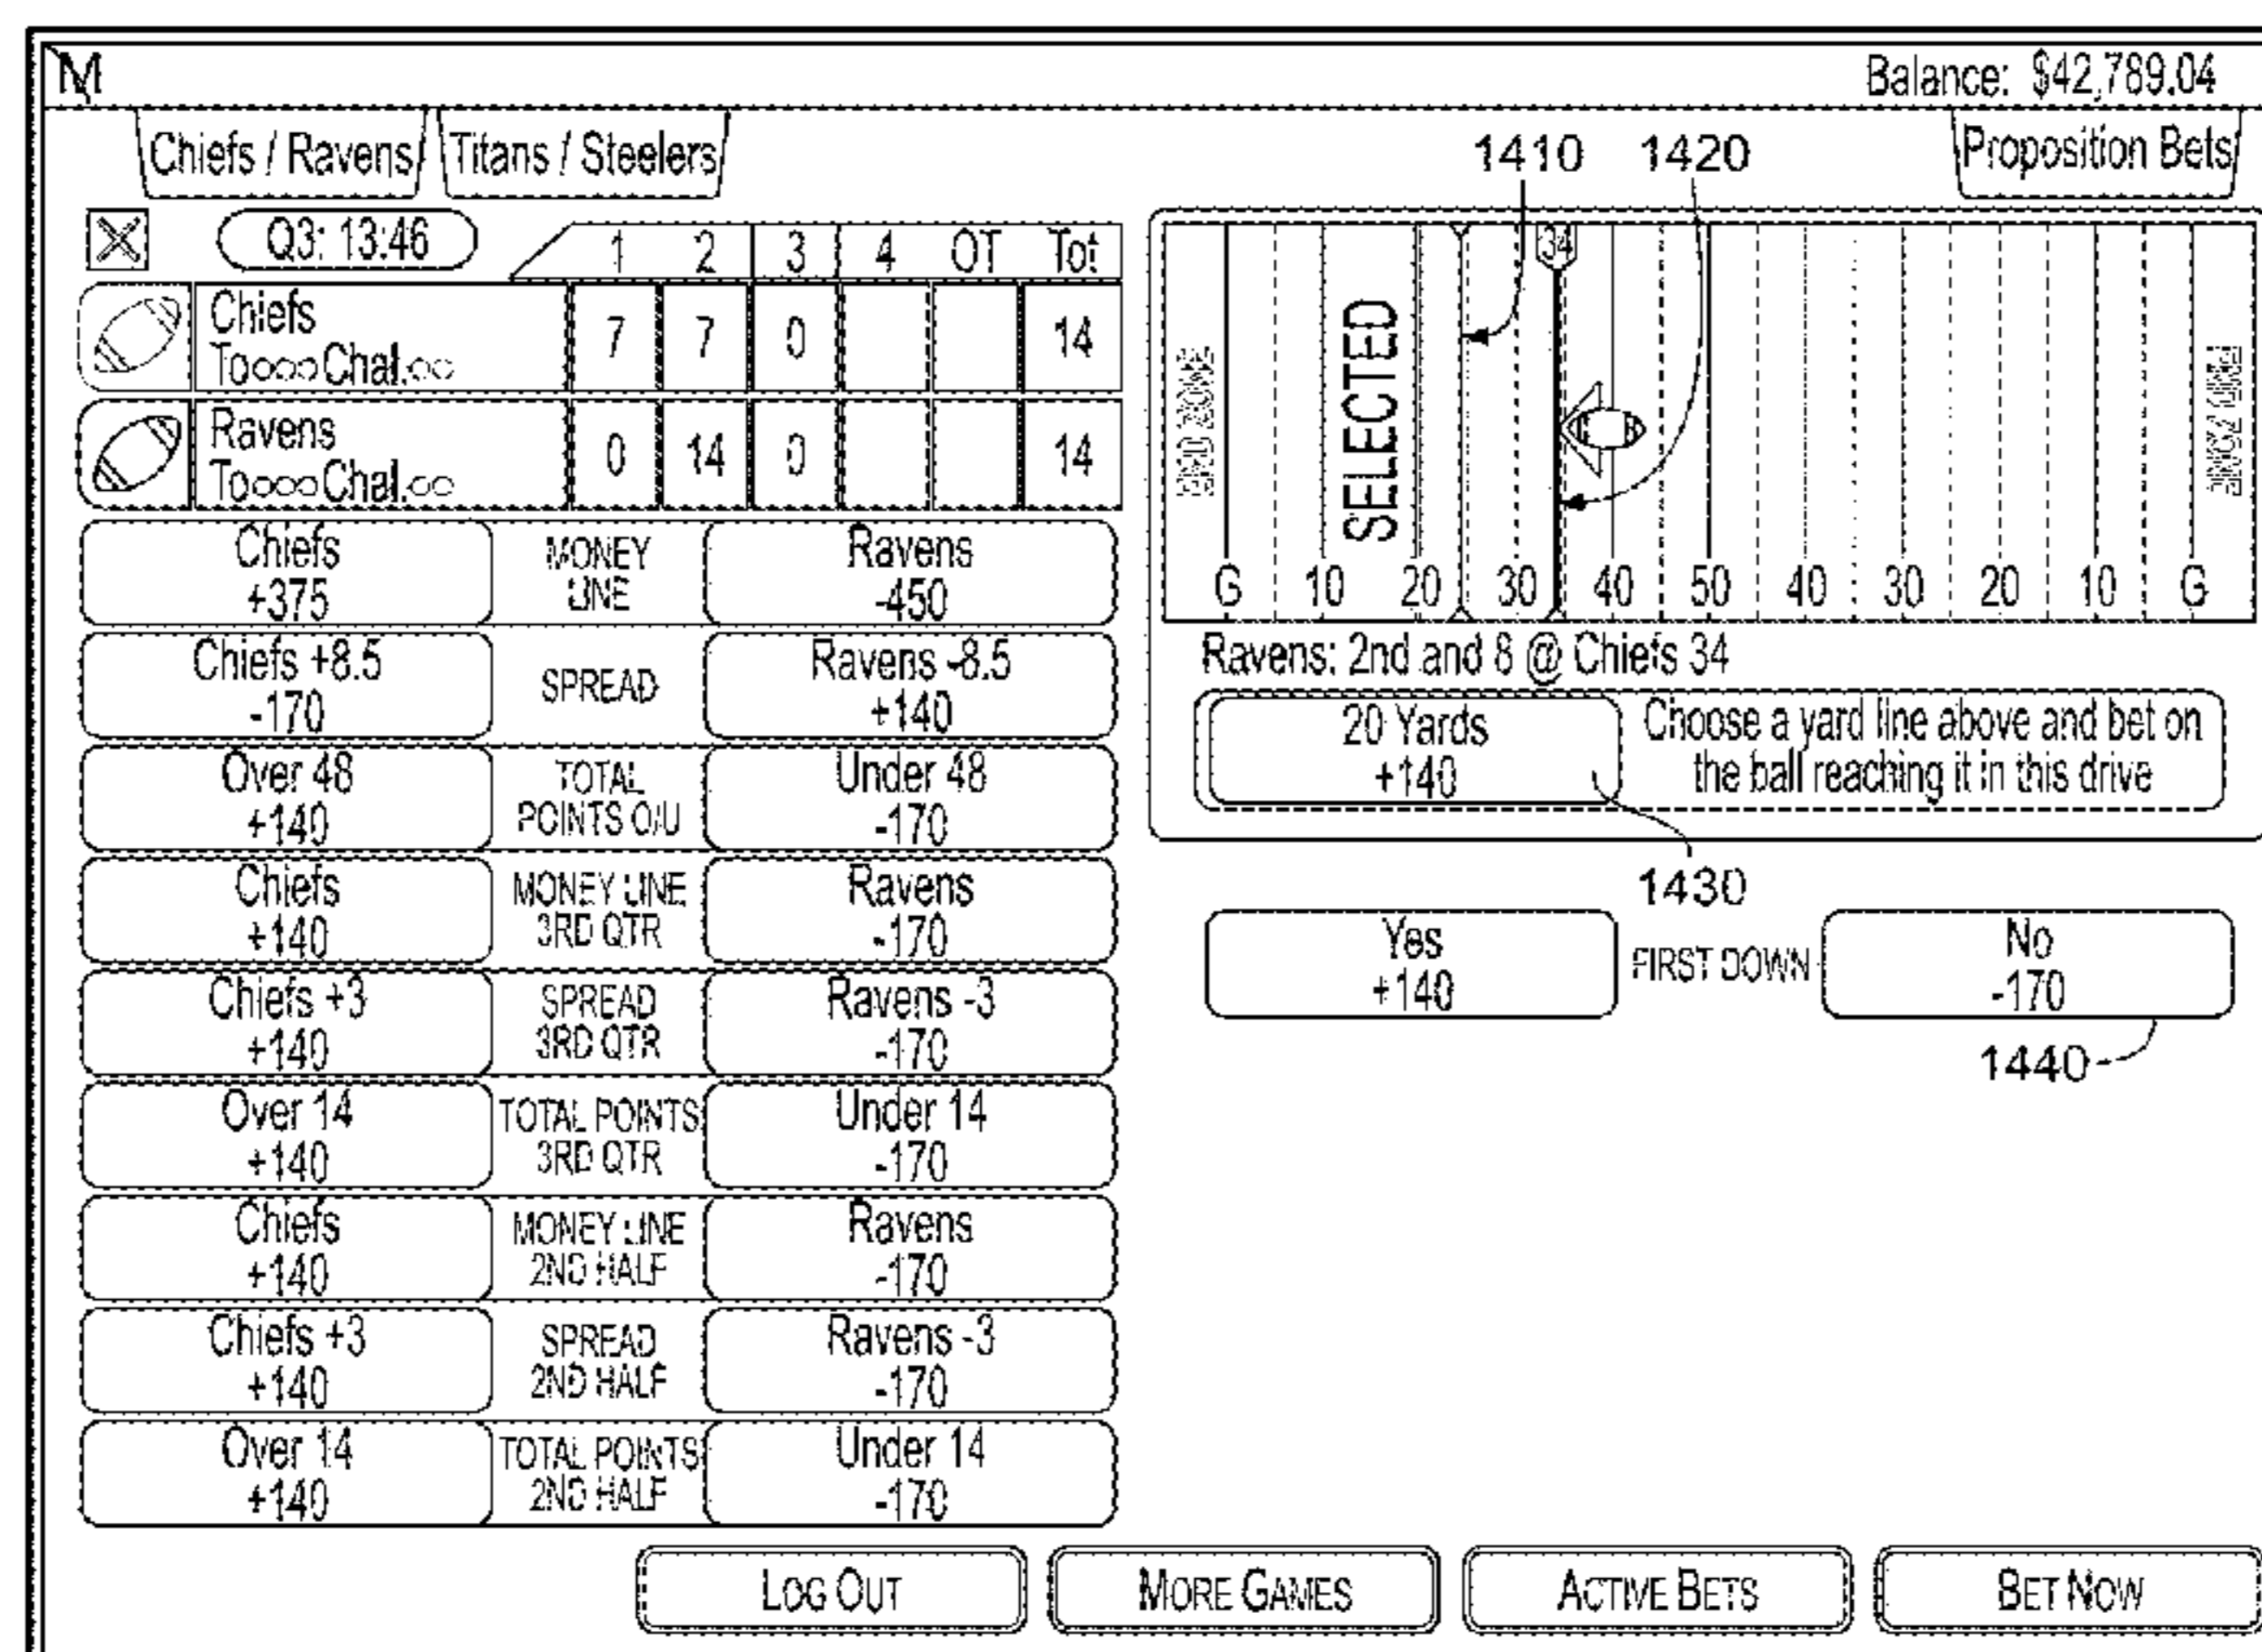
M

Balance: $42,789.04

Chiefs / Ravens | Titans / Steelers | Proposition Bets

Q3: 13:46

| | 1 | 2 | 3 | 4 | OT | Tot |
|---|---|---|---|---|---|---|
| Chiefs Toooo Chal.oo | 7 | 7 | 0 | | | 14 |
| Ravens Toooo Chal.oo | 0 | 14 | 0 | | | 14 |

| | | |
|---|---|---|
| Chiefs +375 | MONEY LINE | Ravens -450 |
| Chiefs +8.5 -170 | SPREAD | Ravens -8.5 +140 |
| Over 48 +140 | TOTAL POINTS O/U | Under 48 -170 |
| Chiefs +140 | MONEY LINE 3RD QTR | Ravens -170 |
| Chiefs +3 +140 | SPREAD 3RD QTR | Ravens -3 -170 |
| Over 14 +140 | TOTAL POINTS 3RD QTR | Under 14 -170 |
| Chiefs +140 | MONEY LINE 2ND HALF | Ravens -170 |
| Chiefs +3 +140 | SPREAD 2ND HALF | Ravens -3 -170 |
| Over 14 +140 | TOTAL POINTS 2ND HALF | Under 14 -170 |

1410 1420

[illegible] SELECTED 34 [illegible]

G 10 20 30 40 50 40 30 20 10 G

Ravens: 2nd and 8 @ Chiefs 34

20 Yards +140

Choose a yard line above and bet on the ball reaching it in this drive

1430

Yes +140 FIRST DOWN No -170

1440

LOG OUT MORE GAMES ACTIVE BETS BET NOW